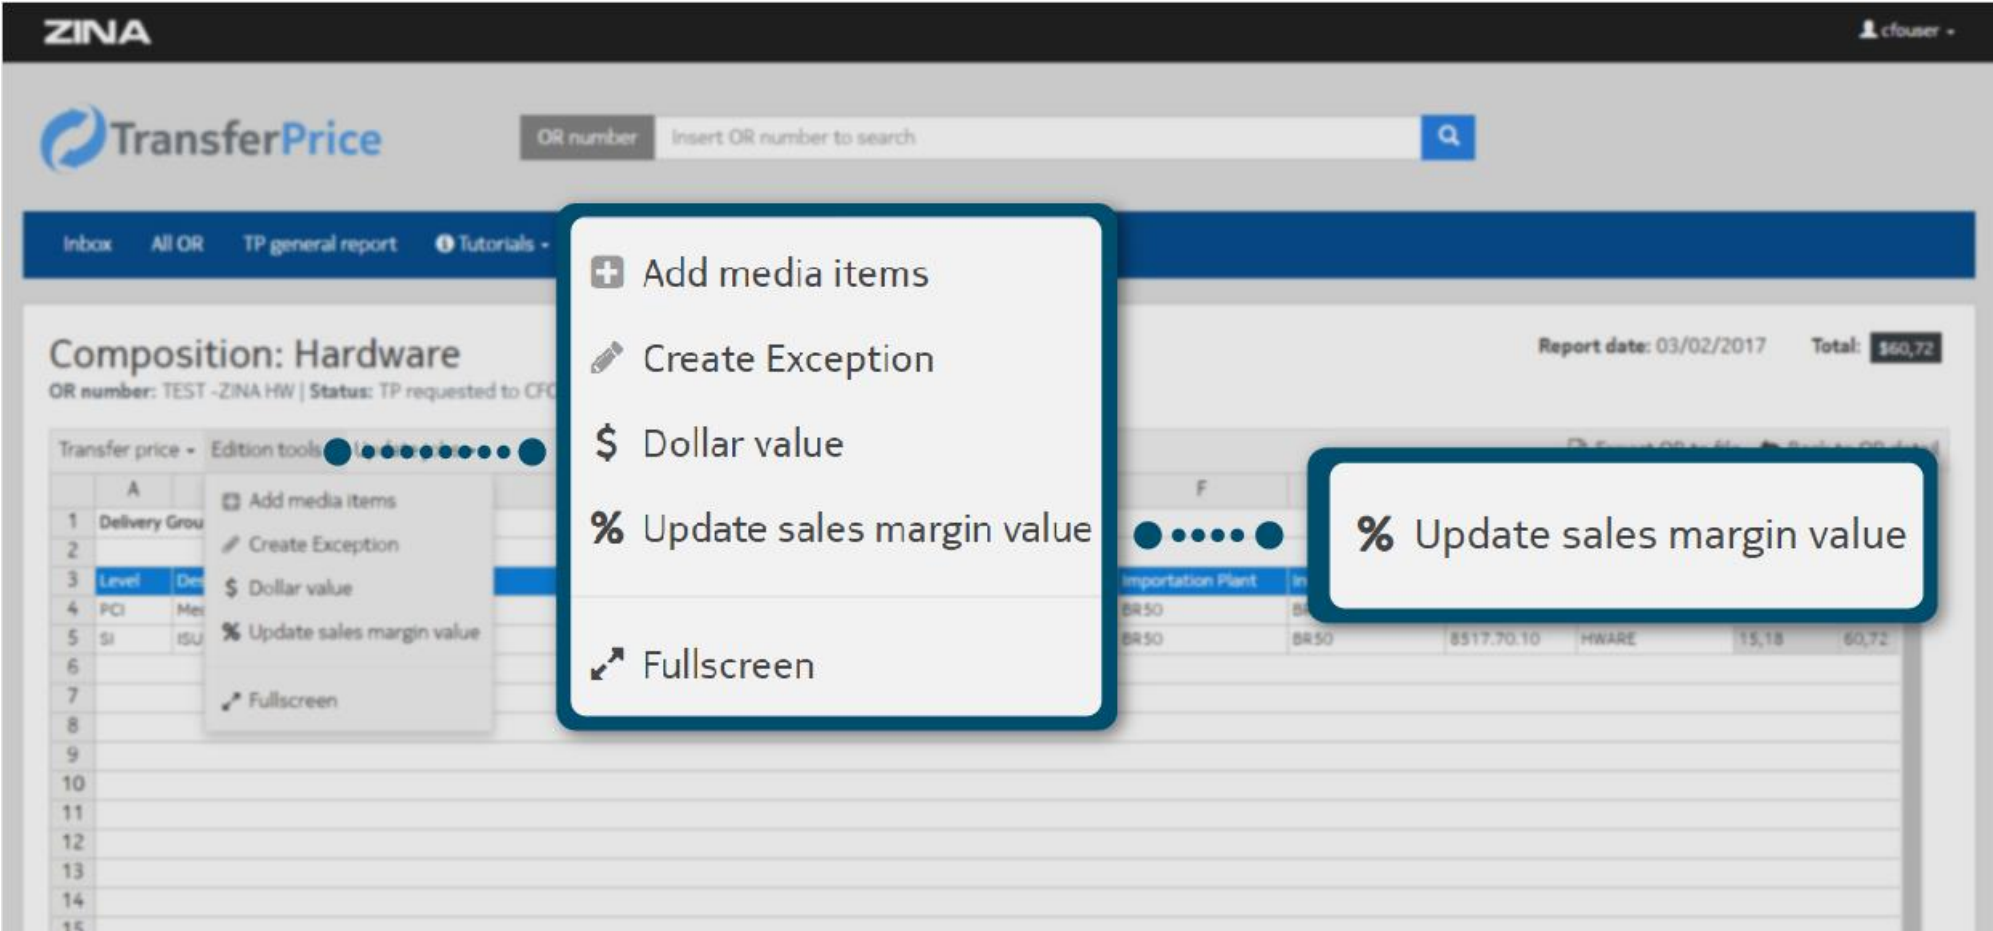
ZINA

cfouser

TransferPrice

OR number Insert OR number to search

Inbox All OR TP general report Tutorials

Composition: Hardware
OR number: TEST -ZINA HW | Status: TP requested to CF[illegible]

Report date: 03/02/2017 Total: $60,72

Transfer price Edition tools

Add media items
Create Exception
$ Dollar value
% Update sales margin value
Fullscreen

| | A | | F | | | | | |
|---|---|---|---|---|---|---|---|---|
| 1 | Delivery Grou | | | | | | | |
| 2 | | | | | | | | |
| 3 | Level | De | Importation Plant | In | | | | |
| 4 | PCI | Me | BR50 | B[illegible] | | | | |
| 5 | SI | ISU | BR50 | BR50 | 8517.70.10 | HWARE | 15,18 | 60,72 |
| 6 | | | | | | | | |
| 7 | | | | | | | | |
| 8 | | | | | | | | |
| 9 | | | | | | | | |
| 10 | | | | | | | | |
| 11 | | | | | | | | |
| 12 | | | | | | | | |
| 13 | | | | | | | | |
| 14 | | | | | | | | |

Add media items

Create Exception

$ Dollar value

% Update sales margin value

Fullscreen

% Update sales margin value